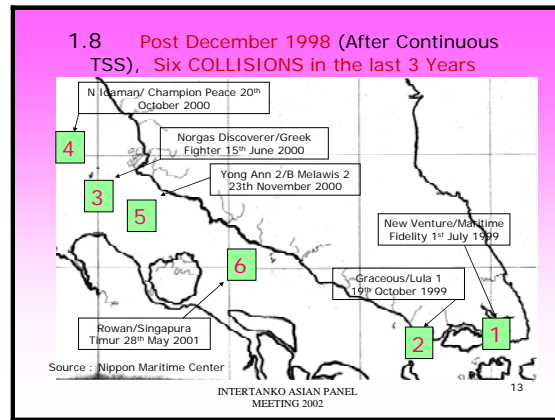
1.8 Post December 1998 (After Continuous TSS), Six COLLISIONS in the last 3 Years

N Idaman/ Champion Peace 20th October 2000

4

Norgas Discoverer/Greek Fighter 15th June 2000

3

Yong Ann 2/B Melawis 2 23th November 2000

5

New Venture/Maritime Fidelity 1st July 1999

6

Graceous/Lula 1 19th October 1999

Rowan/Singapura Timur 28th May 2001

2

1

Source : Nippon Maritime Center

INTERTANKO ASIAN PANEL MEETING 2002

13